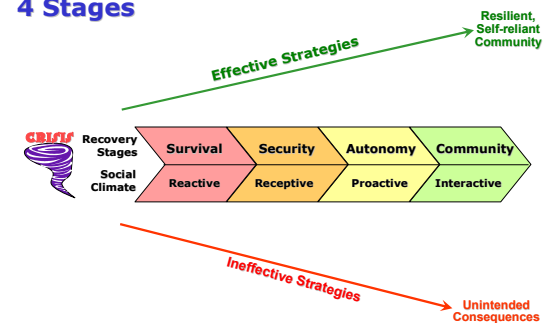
4 Stages

Effective Strategies

Resilient, Self-reliant Community

CRISIS

Recovery Stages

Social Climate

Survival

Reactive

Security

Receptive

Autonomy

Proactive

Community

Interactive

Ineffective Strategies

Unintended Consequences